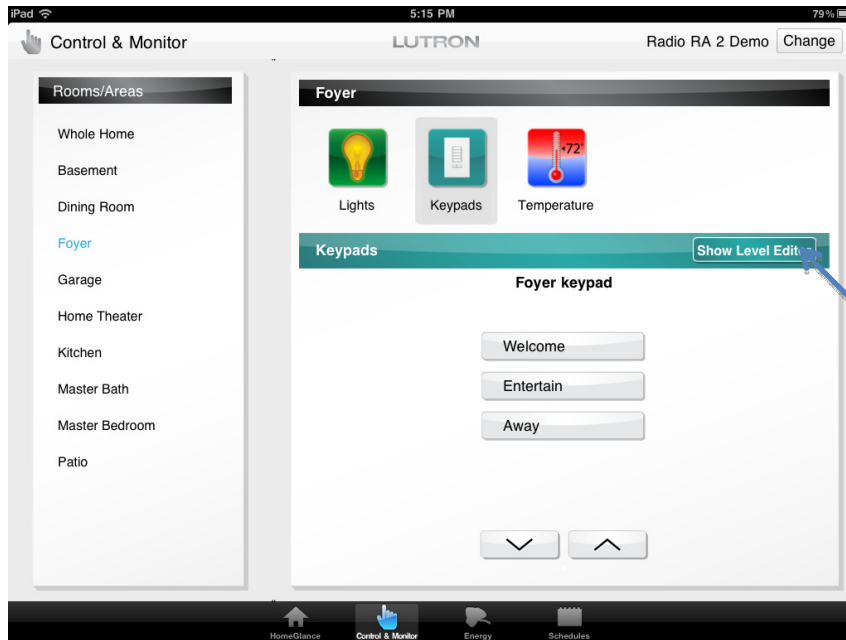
iPad 5:15 PM 79%

Control & Monitor LUTRON Radio RA 2 Demo Change

Rooms/Areas

Whole Home

Basement

Dining Room

Foyer

Garage

Home Theater

Kitchen

Master Bath

Master Bedroom

Patio

Foyer

72°

Lights Keypads Temperature

Keypads Show Level Edit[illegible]

Foyer keypad

Welcome

Entertain

Away

HomeGlance Control & Monitor Energy Schedules